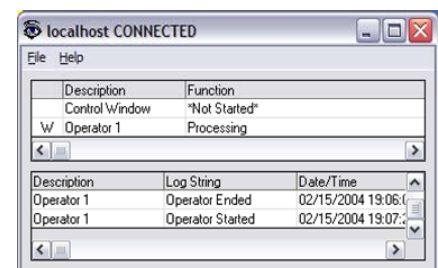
localhost CONNECTED

File Help

| | Description | Function |
|---|---|---|
| | Control Window | *Not Started* |
| W | Operator 1 | Processing |

| Description | Log String | Date/Time |
|---|---|---|
| Operator 1 | Operator Ended | 02/15/2004 19:06:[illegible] |
| Operator 1 | Operator Started | 02/15/2004 19:07:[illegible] |